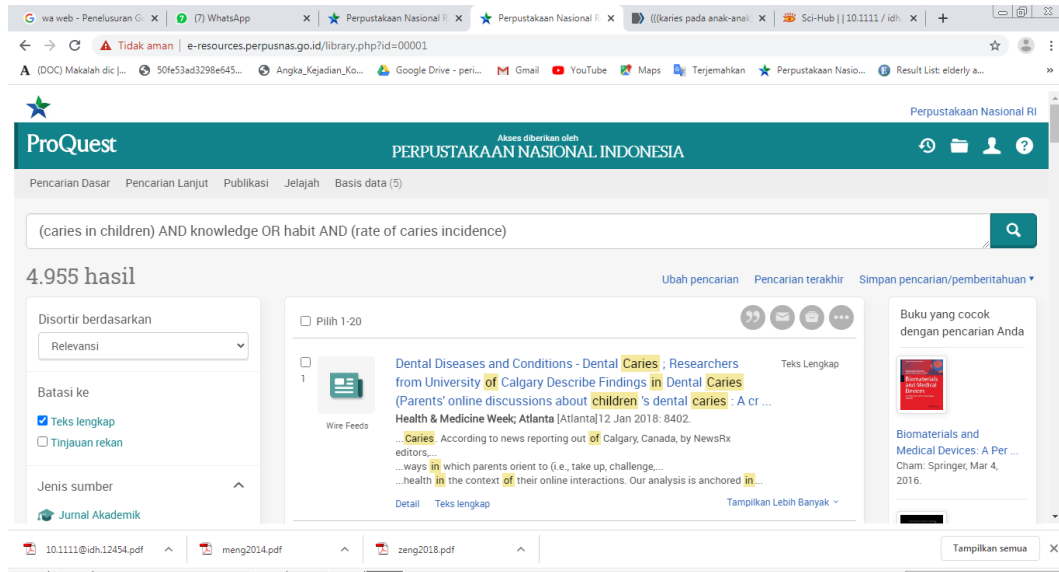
G wa web - Penelusuran G × (7) WhatsApp × Perpustakaan Nasional R × Perpustakaan Nasional R × (((karies pada anak-anak × Sci-Hub | | 10.1111 / idh. × +

Tidak aman | e-resources.perpusnas.go.id/library.php?id=00001

(DOC) Makalah dic |... 50fe53ad3298e645... Angka_Kejadian_Ko... Google Drive - peri... Gmail YouTube Maps Terjemahkan Perpustakaan Nasio... Result List: elderly a...

Perpustakaan Nasional RI

ProQuest

Akses diberikan oleh
PERPUSTAKAAN NASIONAL INDONESIA

Pencarian Dasar Pencarian Lanjut Publikasi Jelajah Basis data (5)

(caries in children) AND knowledge OR habit AND (rate of caries incidence)

4.955 hasil

Ubah pencarian Pencarian terakhir Simpan pencarian/pemberitahuan

Disortir berdasarkan
Relevansi

Batasi ke
Teks lengkap
Tinjauan rekan

Jenis sumber
Jurnal Akademik

Pilih 1-20

1

Wire Feeds

Dental Diseases and Conditions - Dental Caries ; Researchers from University of Calgary Describe Findings in Dental Caries (Parents' online discussions about children 's dental caries : A cr ...

Teks Lengkap

Health & Medicine Week; Atlanta [Atlanta]12 Jan 2018: 8402.

...Caries. According to news reporting out of Calgary, Canada, by NewsRx editors,...
...ways in which parents orient to (i.e., take up, challenge,...
...health in the context of their online interactions. Our analysis is anchored in...

Detail Teks lengkap

Tampilkan Lebih Banyak

Buku yang cocok dengan pencarian Anda

Biomaterials and Medical Devices

Biomaterials and Medical Devices: A Per ...
Cham: Springer, Mar 4, 2016.

10.1111@idh.12454.pdf meng2014.pdf zeng2018.pdf

Tampilkan semua